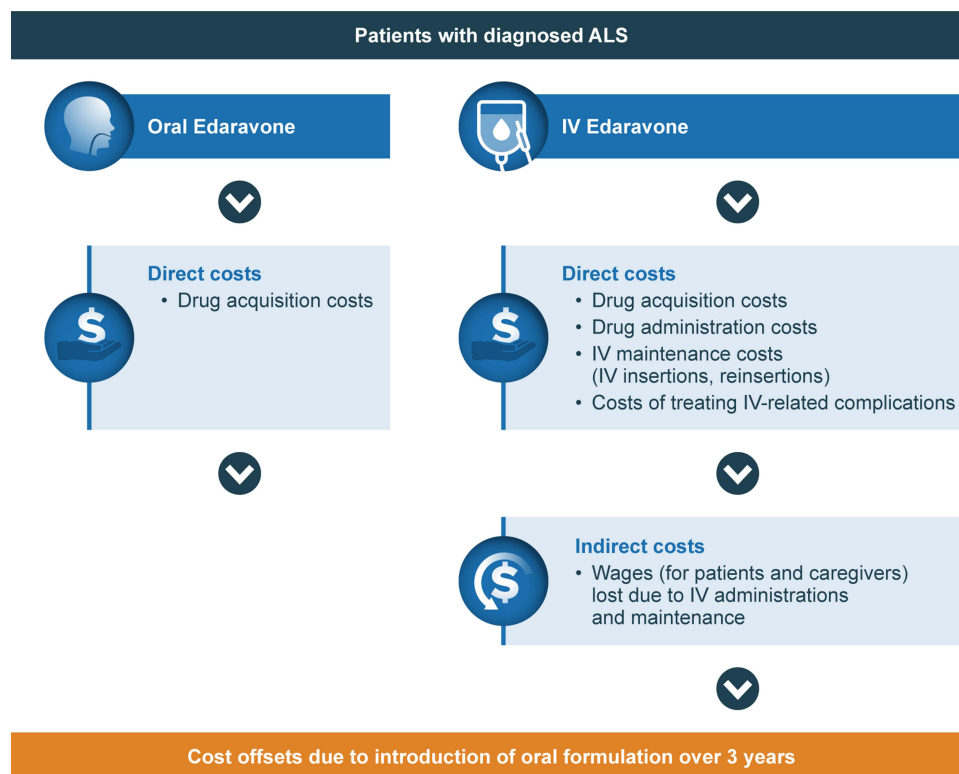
Patients with diagnosed ALS

Oral Edaravone

IV Edaravone

Direct costs
• Drug acquisition costs

Direct costs
• Drug acquisition costs
• Drug administration costs
• IV maintenance costs (IV insertions, reinsertions)
• Costs of treating IV-related complications

Indirect costs
• Wages (for patients and caregivers) lost due to IV administrations and maintenance

Cost offsets due to introduction of oral formulation over 3 years